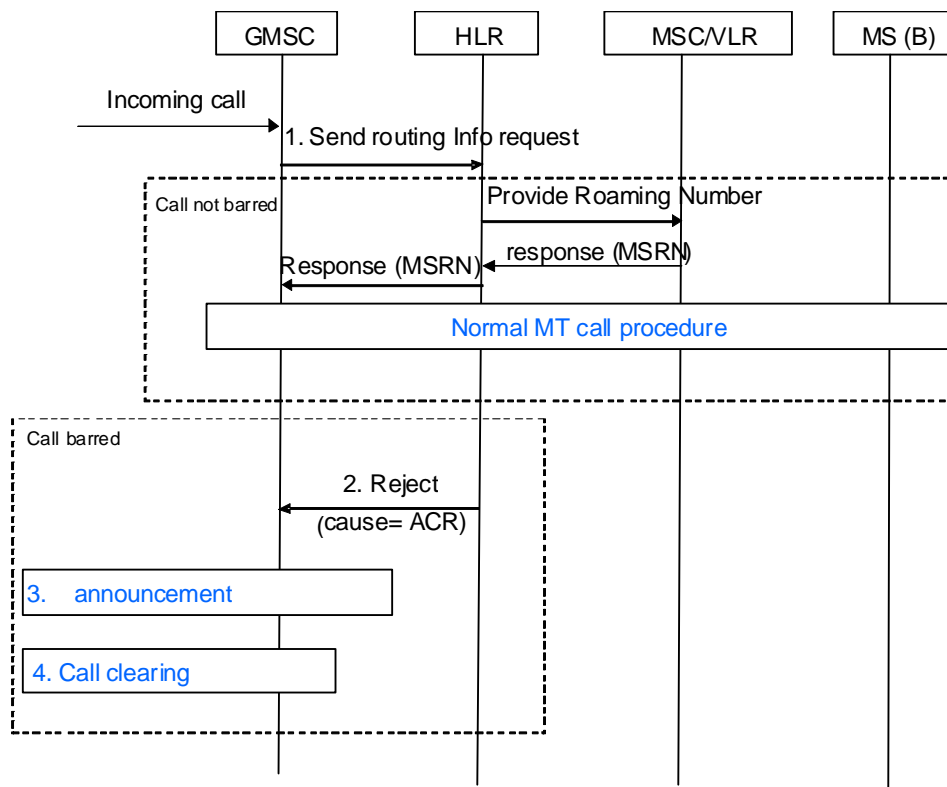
GMSC
HLR
MSC/VLR
MS (B)

Incoming call

1. Send routing Info request

Call not barred

Provide Roaming Number

response (MSRN)

Response (MSRN)

Normal MT call procedure

Call barred

2. Reject
(cause= ACR)

3. announcement

4. Call clearing